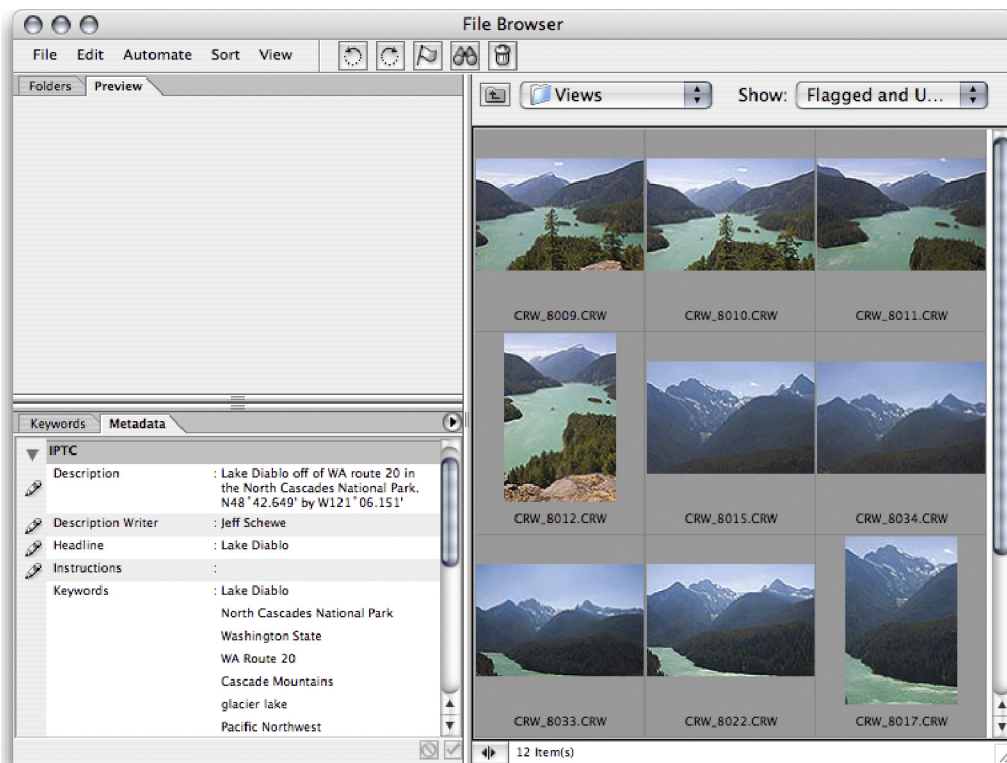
File Browser

File Edit Automate Sort View

Folders Preview

Views

Show: Flagged and U...

CRW_8009.CRW CRW_8010.CRW CRW_8011.CRW

CRW_8012.CRW CRW_8015.CRW CRW_8034.CRW

CRW_8033.CRW CRW_8022.CRW CRW_8017.CRW

Keywords Metadata

IPTC

| | |
|---|---|
| Description | : Lake Diablo off of WA route 20 in the North Cascades National Park. N48°42.649' by W121°06.151' |
| Description Writer | : Jeff Schewe |
| Headline | : Lake Diablo |
| Instructions | : |
| Keywords | : Lake Diablo |
| | North Cascades National Park |
| | Washington State |
| | WA Route 20 |
| | Cascade Mountains |
| | glacier lake |
| | Pacific Northwest |

12 Item(s)